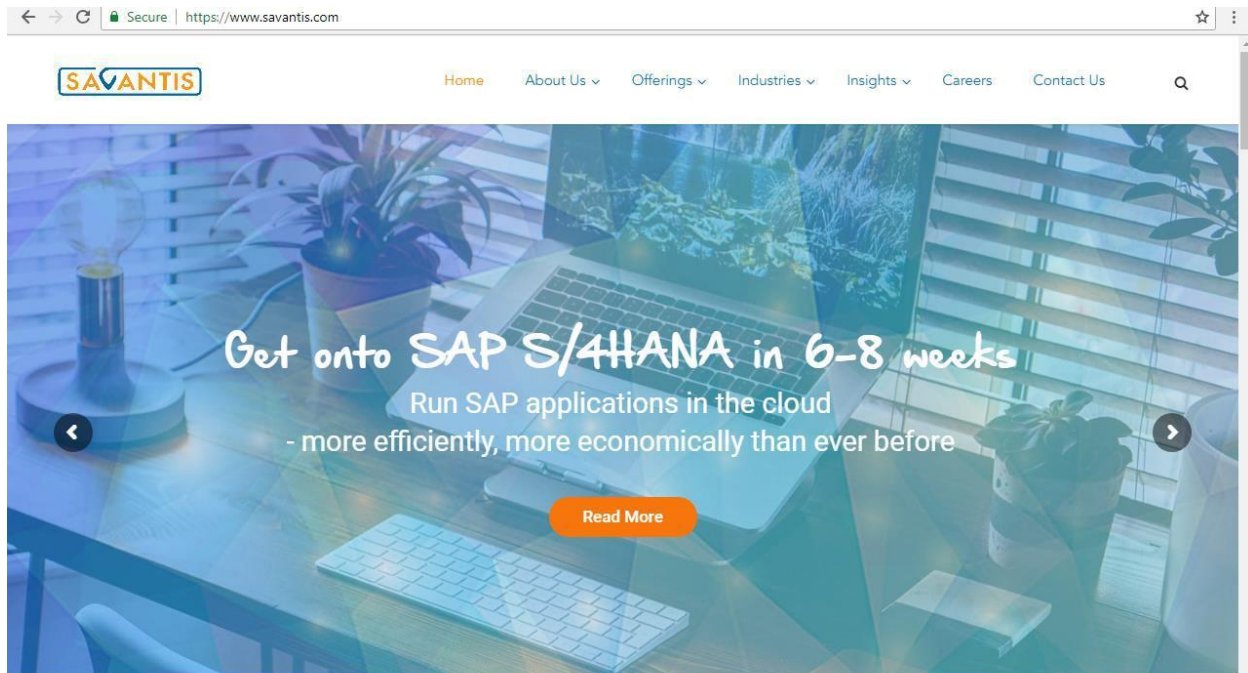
Secure | https://www.savantis.com

SAVANTIS

Home About Us Offerings Industries Insights Careers Contact Us

Get onto SAP S/4HANA in 6-8 weeks

Run SAP applications in the cloud
- more efficiently, more economically than ever before

Read More